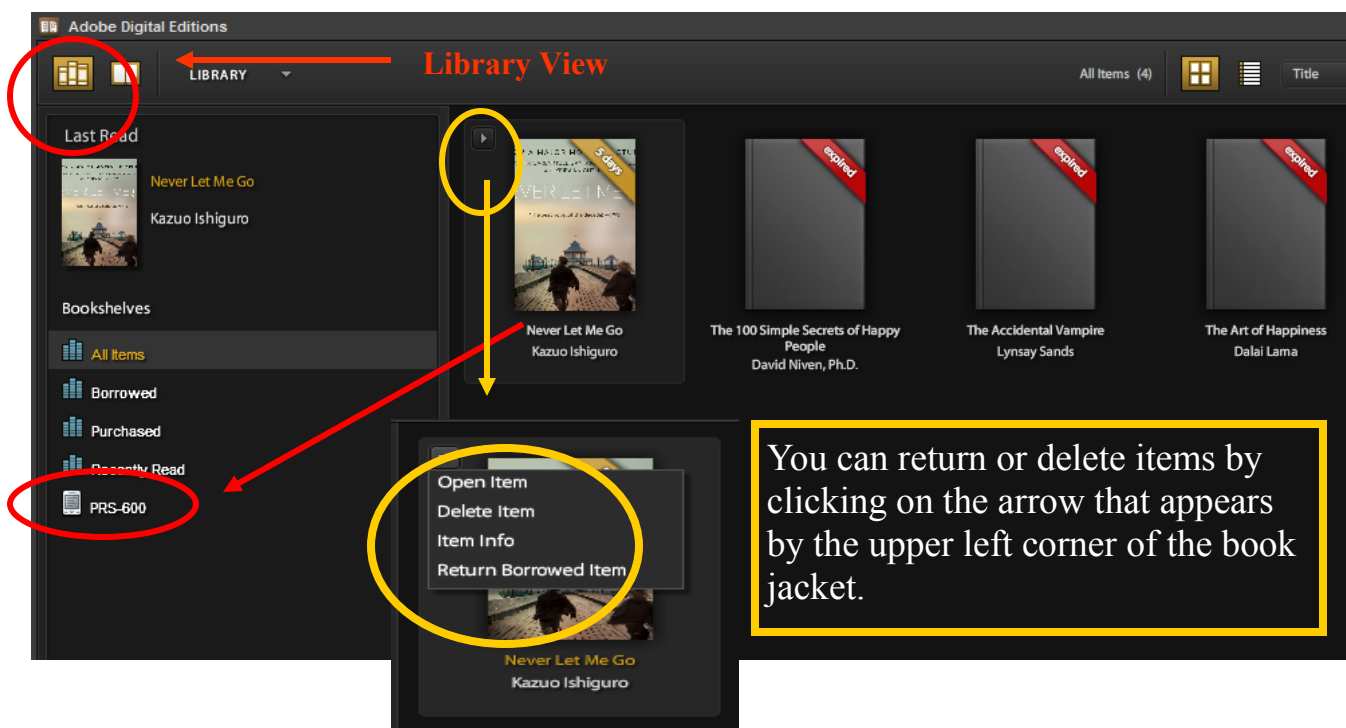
Adobe Digital Editions

LIBRARY

Library View

All Items (4)

Title

Last Read

Never Let Me Go

Kazuo Ishiguro

Bookshelves

All Items

Borrowed

Purchased

Recently Read

PRS-600

5 days

NEVER LET ME

Never Let Me Go
Kazuo Ishiguro

expired

The 100 Simple Secrets of Happy People
David Niven, Ph.D.

expired

The Accidental Vampire
Lynsay Sands

expired

The Art of Happiness
Dalai Lama

Open Item
Delete Item
Item Info
Return Borrowed Item

Never Let Me Go
Kazuo Ishiguro

You can return or delete items by clicking on the arrow that appears by the upper left corner of the book jacket.